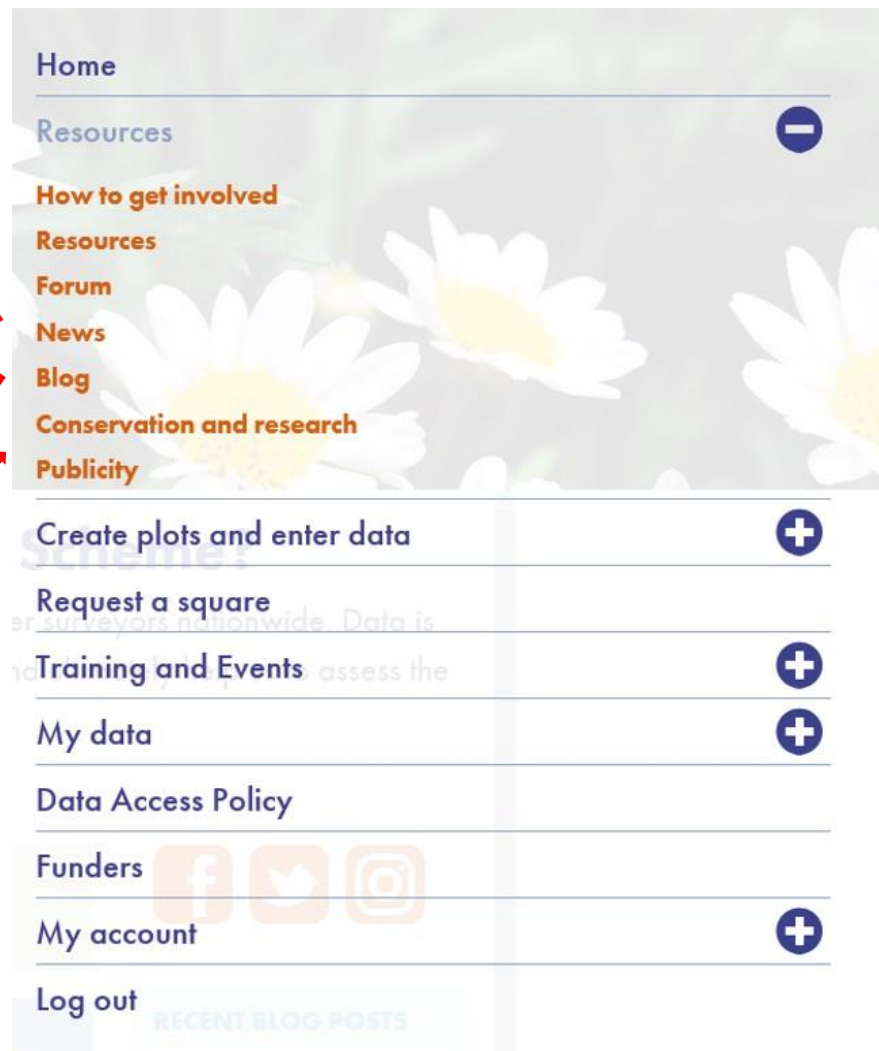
Home

Resources

How to get involved

Resources

Forum

News

Blog

Conservation and research

Publicity

Create plots and enter data

Request a square

Training and Events

My data

Data Access Policy

Funders

My account

Log out